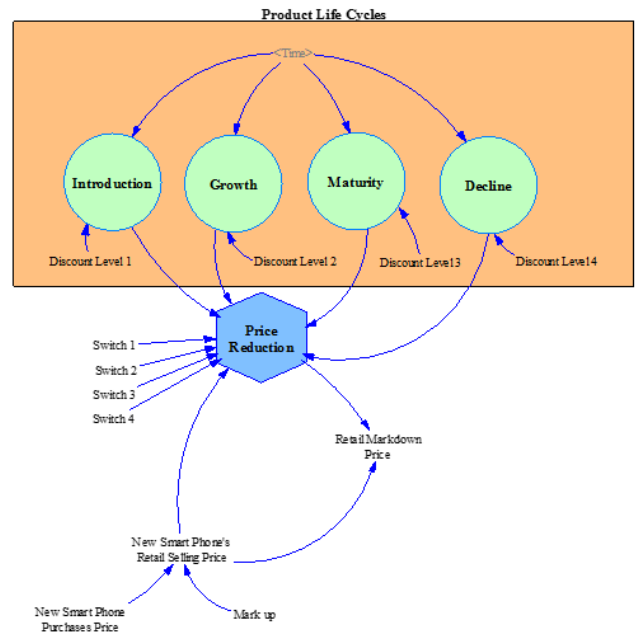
Product Life Cycles

<Time>

Introduction

Growth

Maturity

Decline

Discount Level 1

Discount Level 2

Discount Leve13

Discount Leve14

Price Reduction

Switch 1

Switch 2

Switch 3

Switch 4

Retail Markdown Price

New Smart Phone's Retail Selling Price

New Smart Phone Purchases Price

Mark up